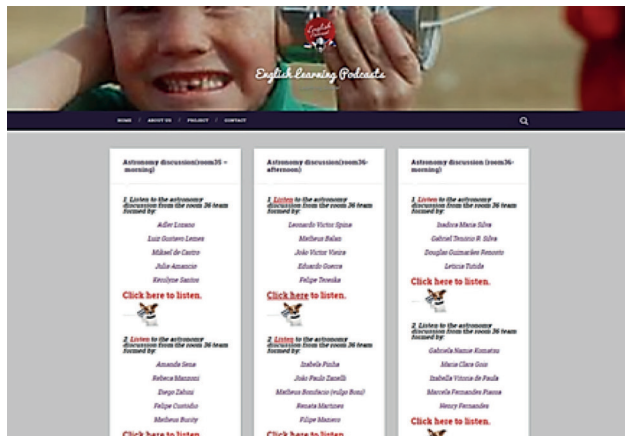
English Learning Podcasts

HOME / ABOUT US / PROJECT / CONTACT

Astronomy discussion(room35 – morning)

1. Listen to the astronomy discussion from the room 36 team formed by:

Adler Lozano

Luiz Gustavo Lenes

Mikael de Castro

Julie Amancio

Kerolyne Santos

Click here to listen.

2. Listen to the astronomy discussion from the room 36 team formed by:

Amanda Sene

Rebeca Mazzoni

Diego Zabini

Felipe Custodio

Matheus Busty

Click here to listen.

Astronomy discussion(room36-afternoon)

1. Listen to the astronomy discussion from the room 36 team formed by:

Leonardo Victor Spina

Matheus Balan

João Victor Vieira

Eduardo Guerra

Felipe Teraoka

Click here to listen.

2. Listen to the astronomy discussion from the room 36 team formed by:

Isabela Pinha

João Paulo Zanelli

Matheus Bonifacio (vulgo Bom)

Renata Martinez

Filipe Mazaro

Click here to listen.

Astronomy discussion (room36-morning)

1. Listen to the astronomy discussion from the room 36 team formed by:

Isadora Maria Silva

Gabriel Tenório R. Silva

Douglas Guimarães Renosto

Leticia Tutida

Click here to listen.

2. Listen to the astronomy discussion from the room 36 team formed by:

Gabriela Namie Komatsu

Maria Clara Goes

Isabella Vitoria de Paula

Marcela Fernandes Pianna

Nanzy Fernandes